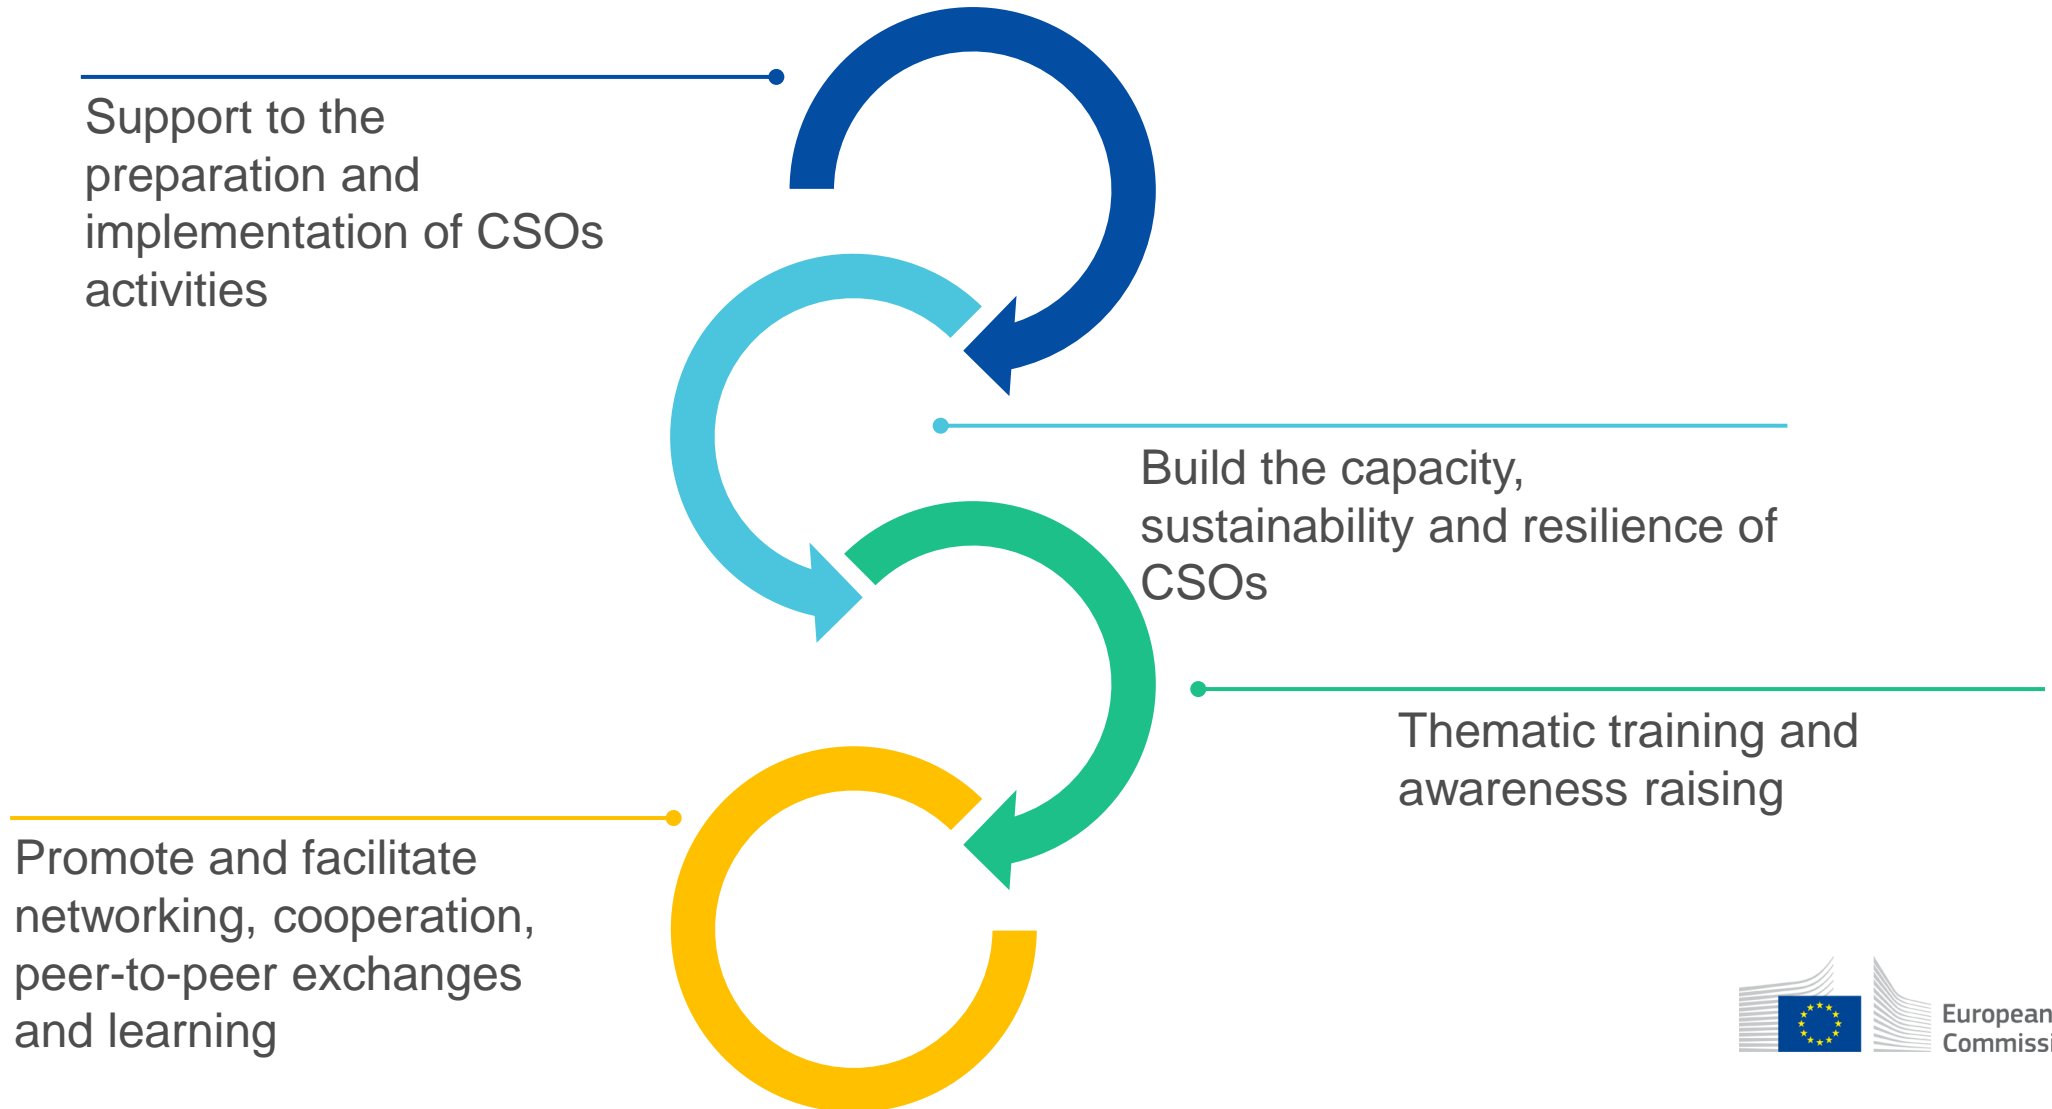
Support to the preparation and implementation of CSOs activities

Build the capacity, sustainability and resilience of CSOs

Thematic training and awareness raising

Promote and facilitate networking, cooperation, peer-to-peer exchanges and learning

European Commissi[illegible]